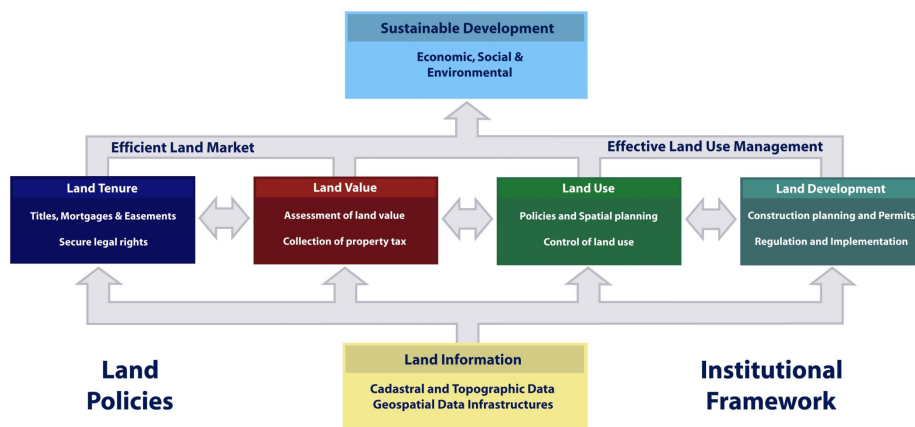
Sustainable Development

Economic, Social & Environmental

Efficient Land Market

Effective Land Use Management

Land Tenure

Titles, Mortgages & Easements

Secure legal rights

Land Value

Assessment of land value

Collection of property tax

Land Use

Policies and Spatial planning

Control of land use

Land Development

Construction planning and Permits

Regulation and Implementation

Land Policies

Land Information

Cadastral and Topographic Data
Geospatial Data Infrastructures

Institutional Framework